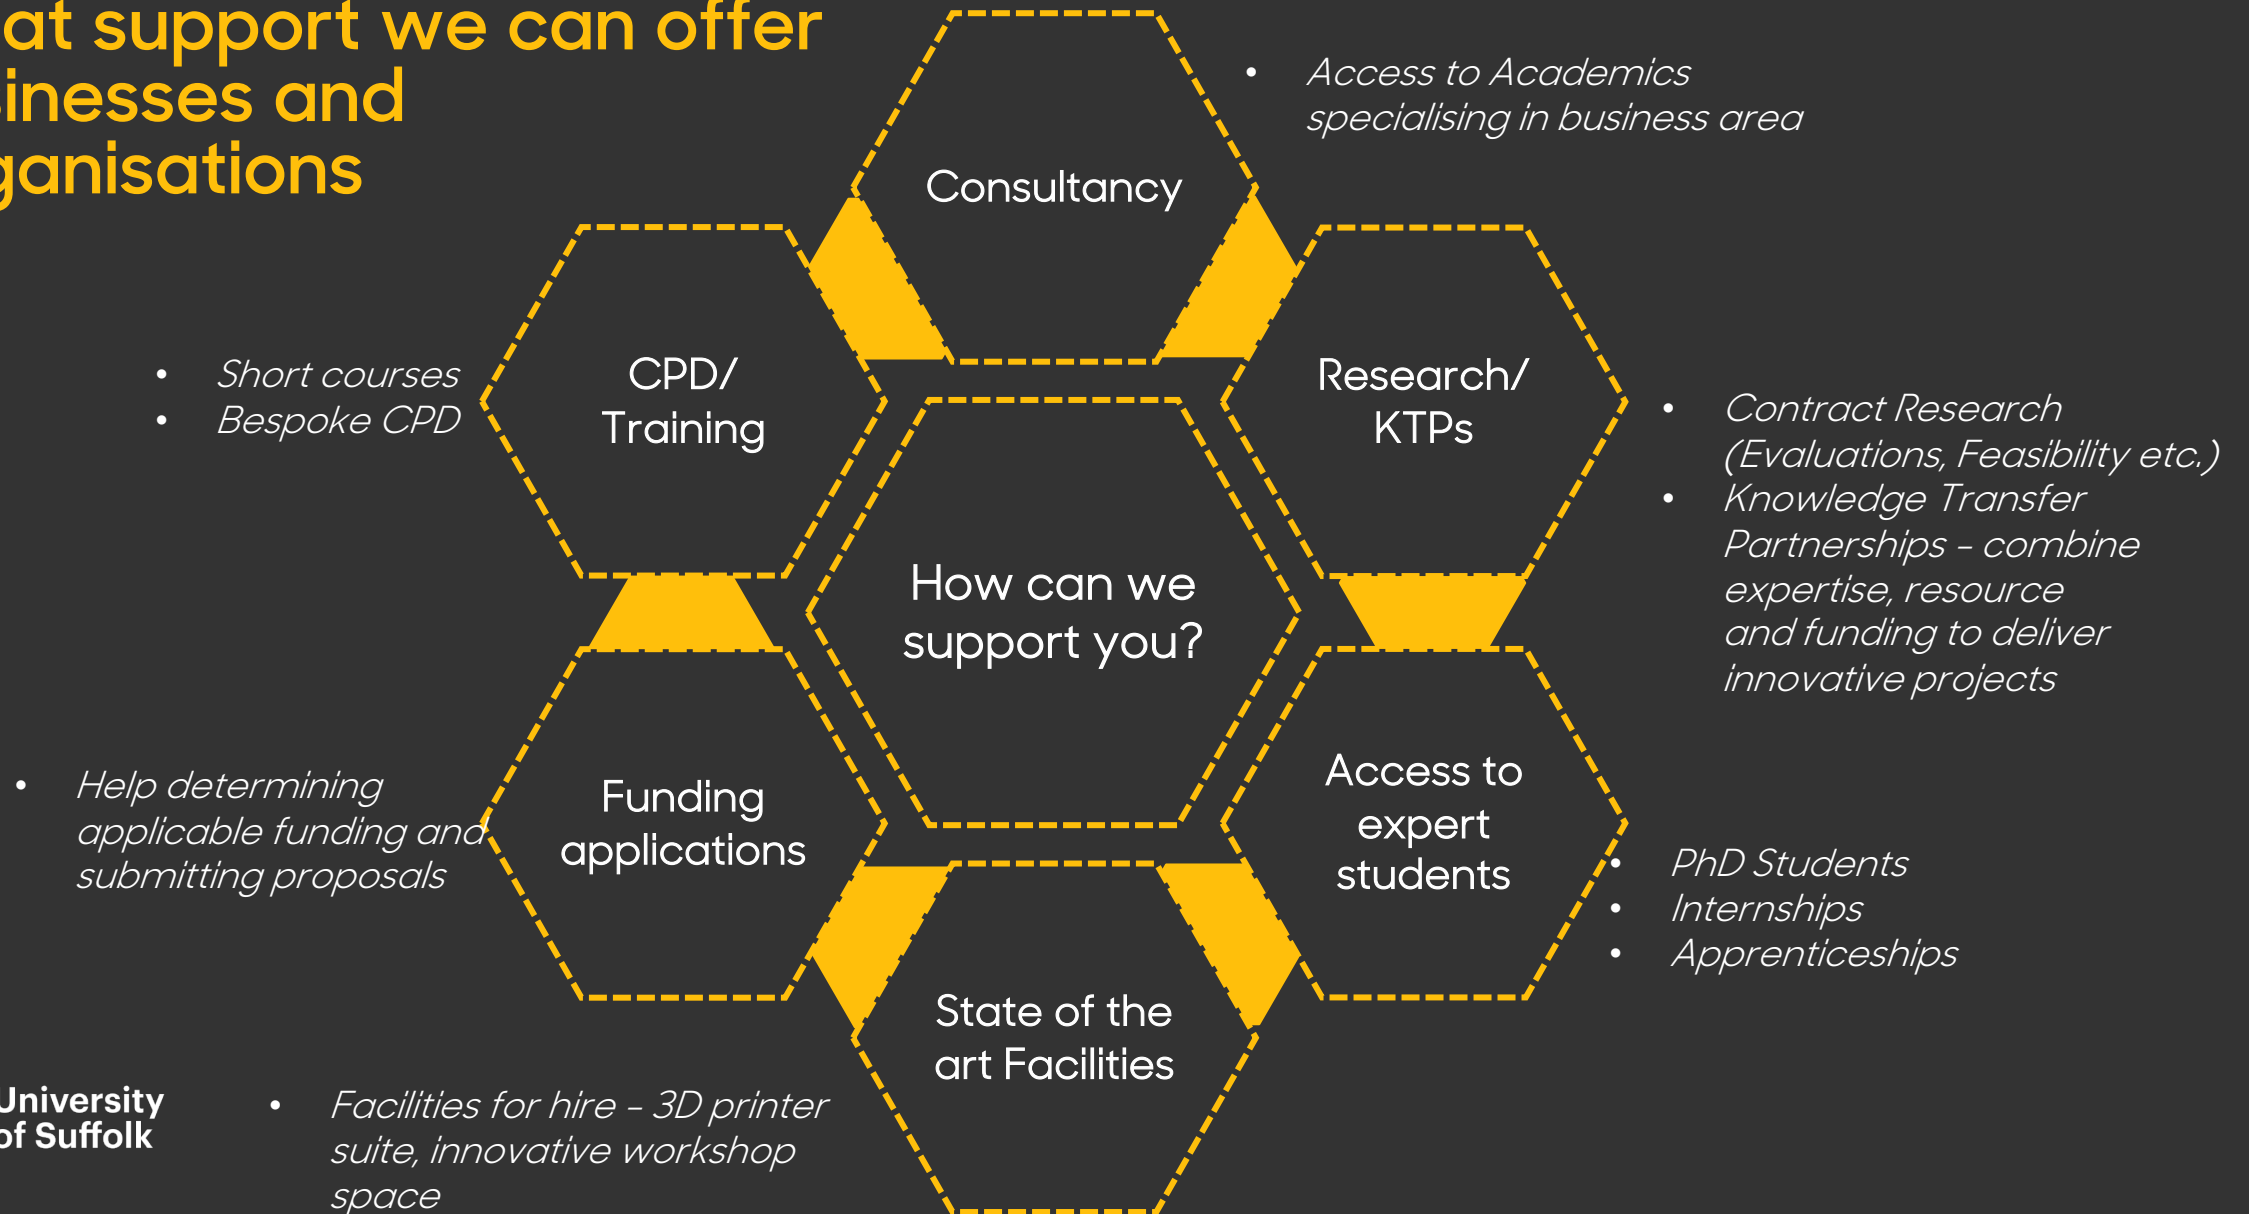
at support we can offer inesses and ganisations

Consultancy

• Access to Academics specialising in business area

• Short courses
• Bespoke CPD

CPD/ Training

Research/ KTPs

• Contract Research (Evaluations, Feasibility etc.)
• Knowledge Transfer Partnerships – combine expertise, resource and funding to deliver innovative projects

How can we support you?

• Help determining applicable funding and submitting proposals

Funding applications

Access to expert students

• PhD Students
• Internships
• Apprenticeships

State of the art Facilities

University of Suffolk

• Facilities for hire – 3D printer suite, innovative workshop space